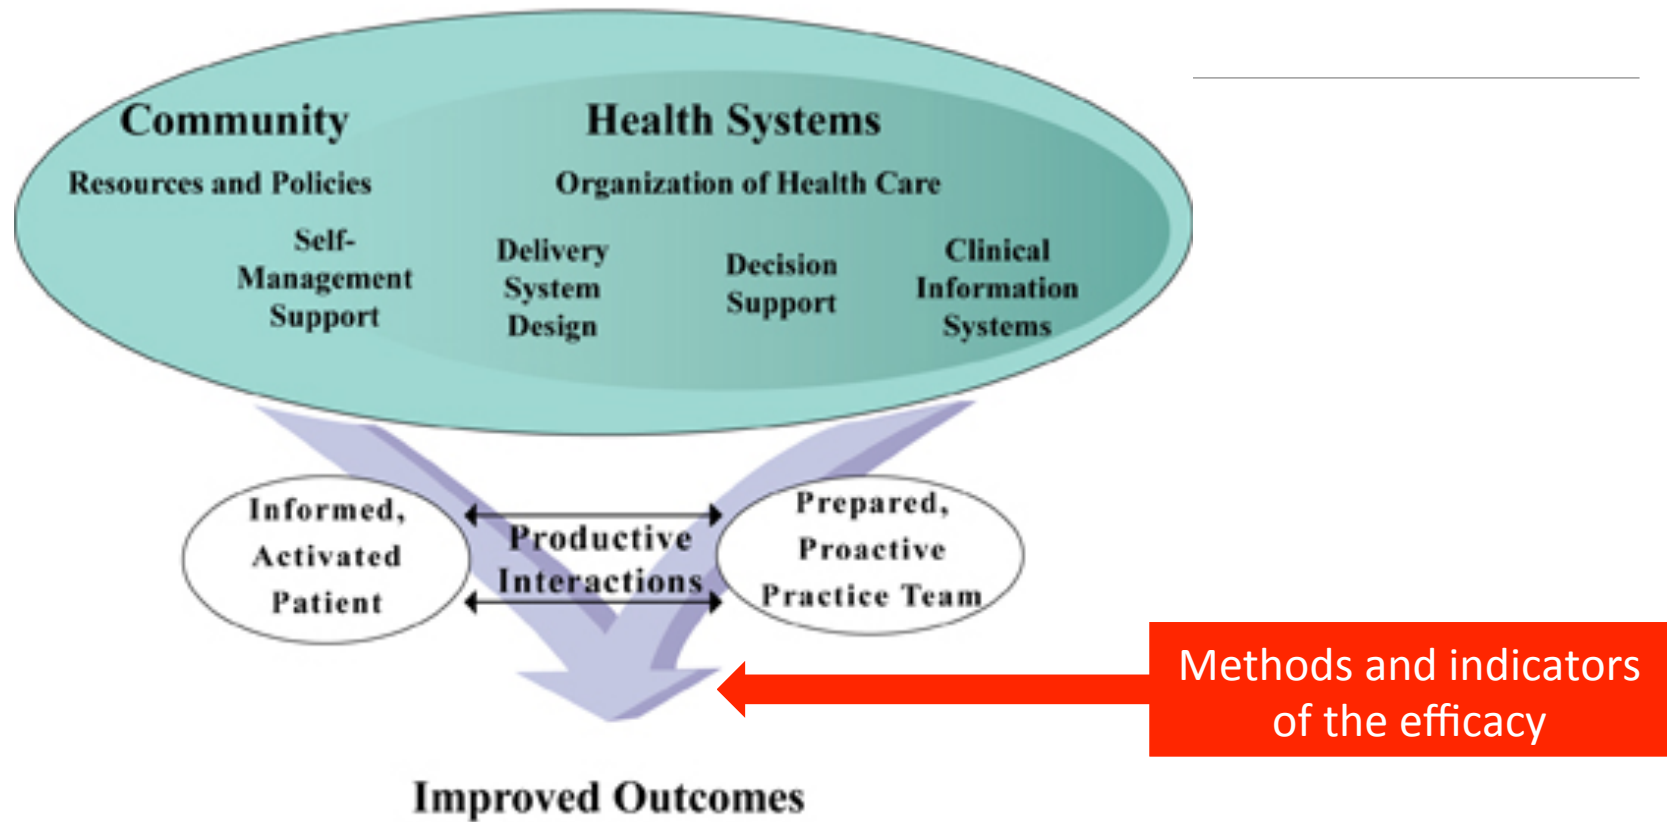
Community

Resources and Policies

Health Systems

Organization of Health Care

Self-Management Support

Delivery System Design

Decision Support

Clinical Information Systems

Informed, Activated Patient

Productive Interactions

Prepared, Proactive Practice Team

Methods and indicators of the efficacy

Improved Outcomes